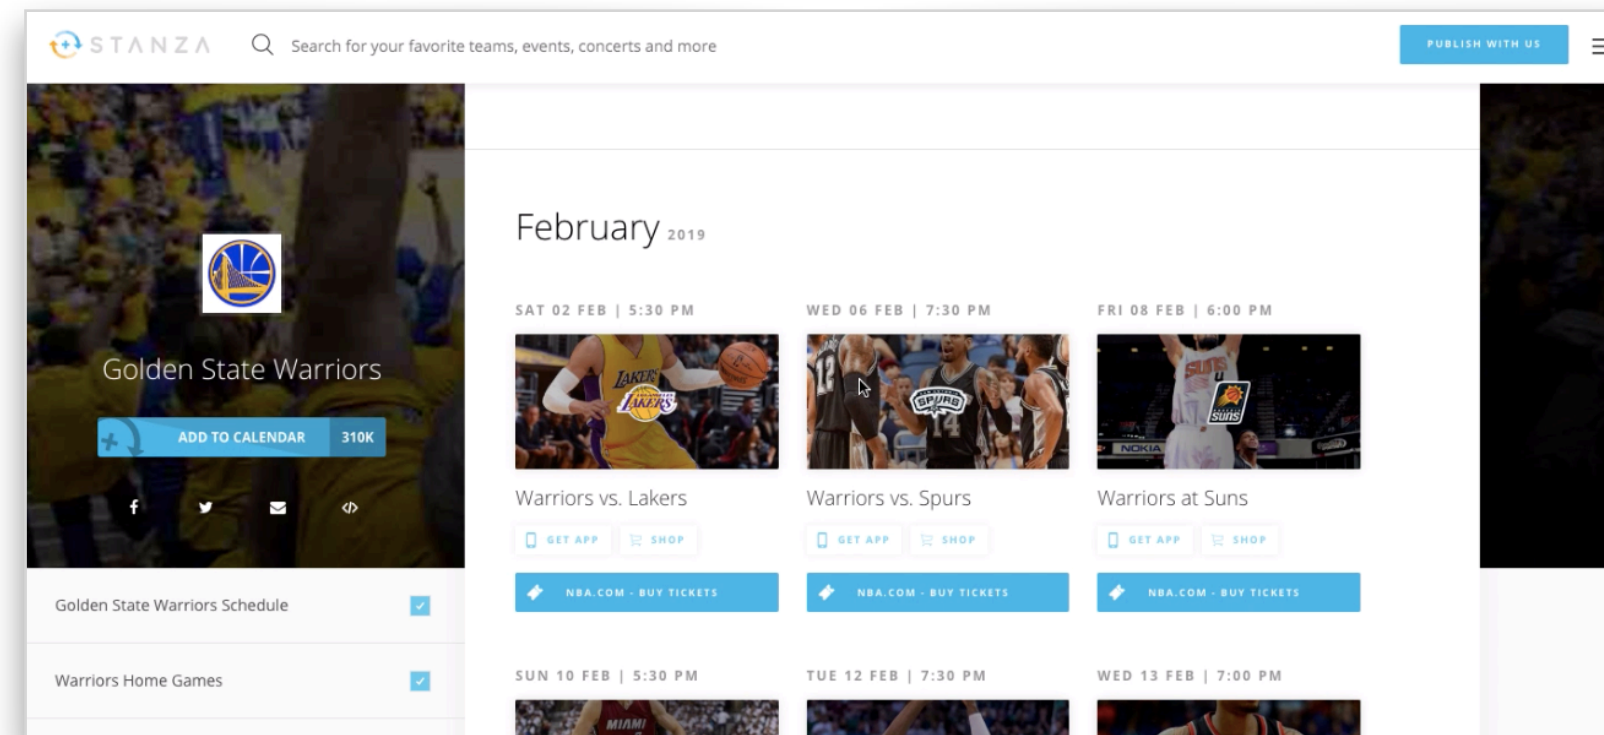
STANZA

Search for your favorite teams, events, concerts and more

PUBLISH WITH US

Golden State Warriors

ADD TO CALENDAR 310K

Golden State Warriors Schedule

Warriors Home Games

February 2019

SAT 02 FEB | 5:30 PM

LAKERS

Warriors vs. Lakers

GET APP SHOP

NBA.COM - BUY TICKETS

WED 06 FEB | 7:30 PM

SPURS

Warriors vs. Spurs

GET APP SHOP

NBA.COM - BUY TICKETS

FRI 08 FEB | 6:00 PM

SUNS

Warriors at Suns

GET APP SHOP

NBA.COM - BUY TICKETS

SUN 10 FEB | 5:30 PM

MIAMI

TUE 12 FEB | 7:30 PM

WED 13 FEB | 7:00 PM